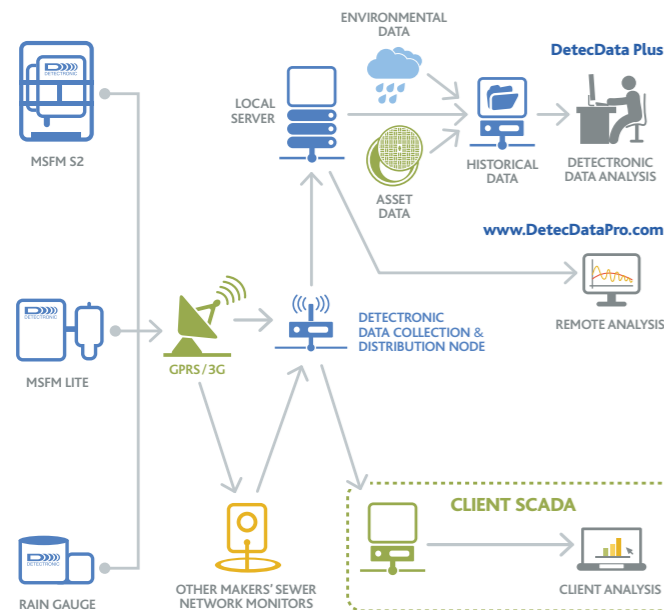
ENVIRONMENTAL DATA

DetecData Plus

LOCAL SERVER

HISTORICAL DATA

DETECTRONIC DATA ANALYSIS

ASSET DATA

DETECTRONIC

MSFM S2

www.DetecDataPro.com

REMOTE ANALYSIS

DETECTRONIC

GPRS / 3G

DETECTRONIC DATA COLLECTION & DISTRIBUTION NODE

MSFM LITE

CLIENT SCADA

DETECTRONIC

RAIN GAUGE

OTHER MAKERS' SEWER NETWORK MONITORS

CLIENT ANALYSIS